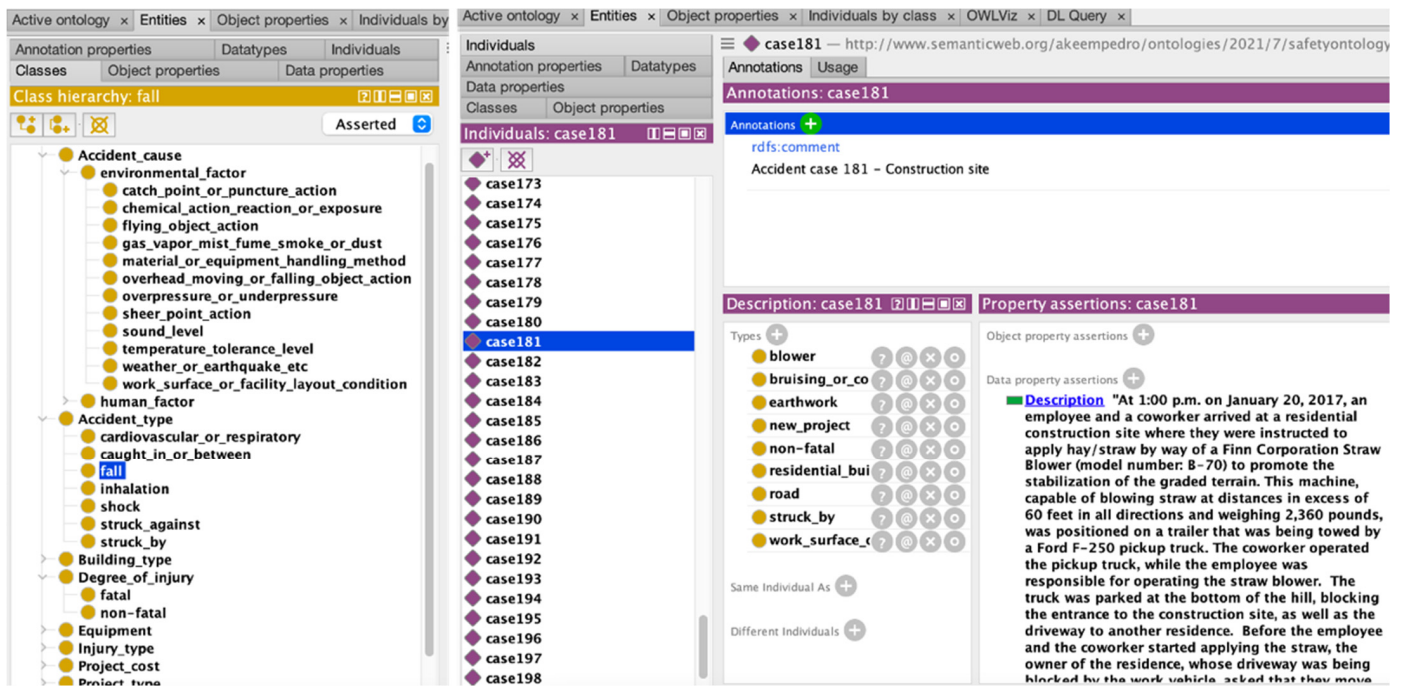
Active ontology × Entities × Object properties × Individuals by

Annotation properties | Datatypes | Individuals
Classes | Object properties | Data properties

Class hierarchy: fall

Asserted

Accident_cause
environmental_factor
catch_point_or_puncture_action
chemical_action_reaction_or_exposure
flying_object_action
gas_vapor_mist_fume_smoke_or_dust
material_or_equipment_handling_method
overhead_moving_or_falling_object_action
overpressure_or_underpressure
sheer_point_action
sound_level
temperature_tolerance_level
weather_or_earthquake_etc
work_surface_or_facility_layout_condition
human_factor
Accident_type
cardiovascular_or_respiratory
caught_in_or_between
fall
inhalation
shock
struck_against
struck_by
Building_type
Degree_of_injury
fatal
non-fatal
Equipment
Injury_type
Project_cost
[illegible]

Active ontology × Entities × Object properties × Individuals by class × OWLViz × DL Query ×

Individuals
Annotation properties | Datatypes
Data properties
Classes | Object properties

Individuals: case181

case173
case174
case175
case176
case177
case178
case179
case180
case181
case182
case183
case184
case185
case186
case187
case188
case189
case190
case191
case192
case193
case194
case195
case196
case197
case198

case181 — http://www.semanticweb.org/akeempedro/ontologies/2021/7/safetyontology

Annotations | Usage

Annotations: case181

Annotations
rdfs:comment
Accident case 181 - Construction site

Description: case181

Types
blower
bruising_or_co
earthwork
new_project
non-fatal
residential_bui
road
struck_by
work_surface_c

Same Individual As

Different Individuals

Property assertions: case181

Object property assertions

Data property assertions
Description "At 1:00 p.m. on January 20, 2017, an employee and a coworker arrived at a residential construction site where they were instructed to apply hay/straw by way of a Finn Corporation Straw Blower (model number: B-70) to promote the stabilization of the graded terrain. This machine, capable of blowing straw at distances in excess of 60 feet in all directions and weighing 2,360 pounds, was positioned on a trailer that was being towed by a Ford F-250 pickup truck. The coworker operated the pickup truck, while the employee was responsible for operating the straw blower. The truck was parked at the bottom of the hill, blocking the entrance to the construction site, as well as the driveway to another residence. Before the employee and the coworker started applying the straw, the owner of the residence, whose driveway was being blocked by the work vehicle, asked that they move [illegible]